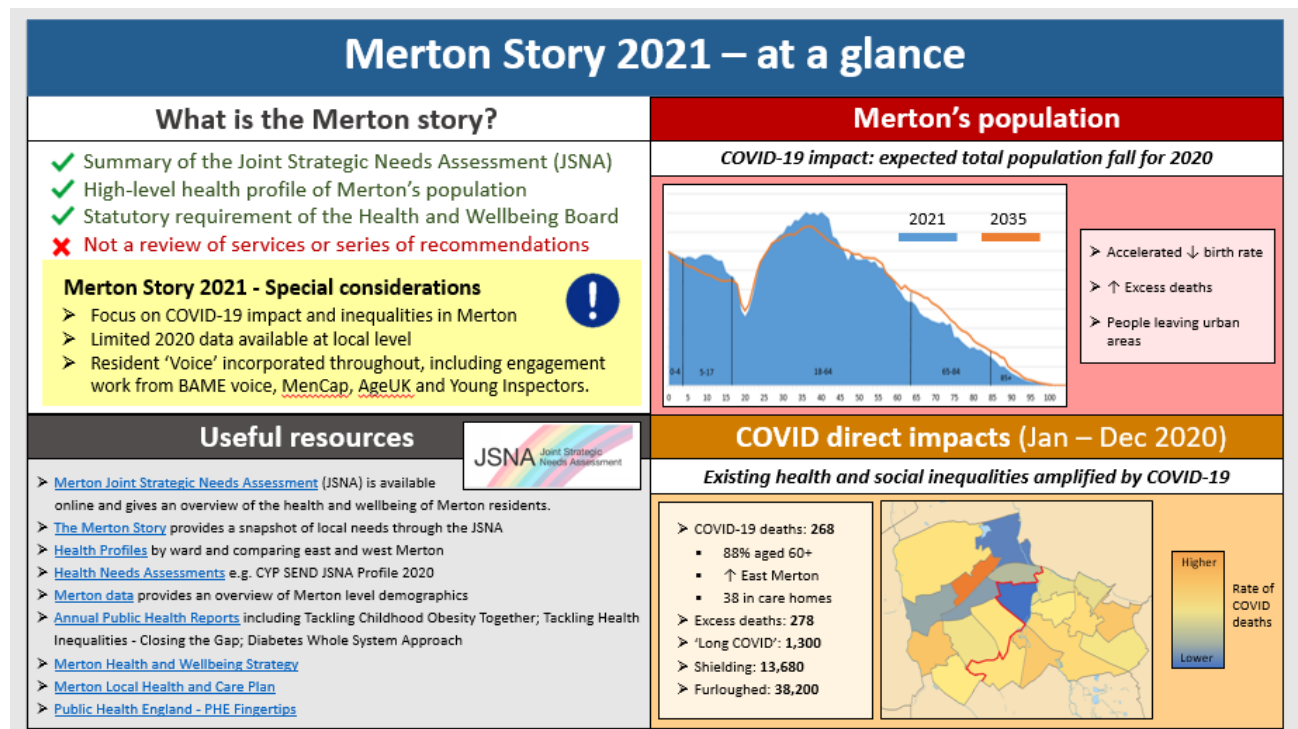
Merton Story 2021 – at a glance

What is the Merton story?

✓ Summary of the Joint Strategic Needs Assessment (JSNA)
✓ High-level health profile of Merton's population
✓ Statutory requirement of the Health and Wellbeing Board
✗ Not a review of services or series of recommendations

Merton Story 2021 - Special considerations
➢ Focus on COVID-19 impact and inequalities in Merton
➢ Limited 2020 data available at local level
➢ Resident 'Voice' incorporated throughout, including engagement work from BAME voice, MenCap, AgeUK and Young Inspectors.

Merton's population

COVID-19 impact: expected total population fall for 2020

2021 2035

0-4 5-17 18-64 65-84 85+

0 5 10 15 20 25 30 35 40 45 50 55 60 65 70 75 80 85 90 95 100

➢ Accelerated ↓ birth rate
➢ ↑ Excess deaths
➢ People leaving urban areas

Useful resources

JSNA Joint Strategic Needs Assessment

➢ Merton Joint Strategic Needs Assessment (JSNA) is available online and gives an overview of the health and wellbeing of Merton residents.
➢ The Merton Story provides a snapshot of local needs through the JSNA
➢ Health Profiles by ward and comparing east and west Merton
➢ Health Needs Assessments e.g. CYP SEND JSNA Profile 2020
➢ Merton data provides an overview of Merton level demographics
➢ Annual Public Health Reports including Tackling Childhood Obesity Together; Tackling Health Inequalities - Closing the Gap; Diabetes Whole System Approach
➢ Merton Health and Wellbeing Strategy
➢ Merton Local Health and Care Plan
➢ Public Health England - PHE Fingertips

COVID direct impacts (Jan – Dec 2020)

Existing health and social inequalities amplified by COVID-19

➢ COVID-19 deaths: 268
▪ 88% aged 60+
▪ ↑ East Merton
▪ 38 in care homes
➢ Excess deaths: 278
➢ 'Long COVID': 1,300
➢ Shielding: 13,680
➢ Furloughed: 38,200

Higher
Lower
Rate of COVID deaths